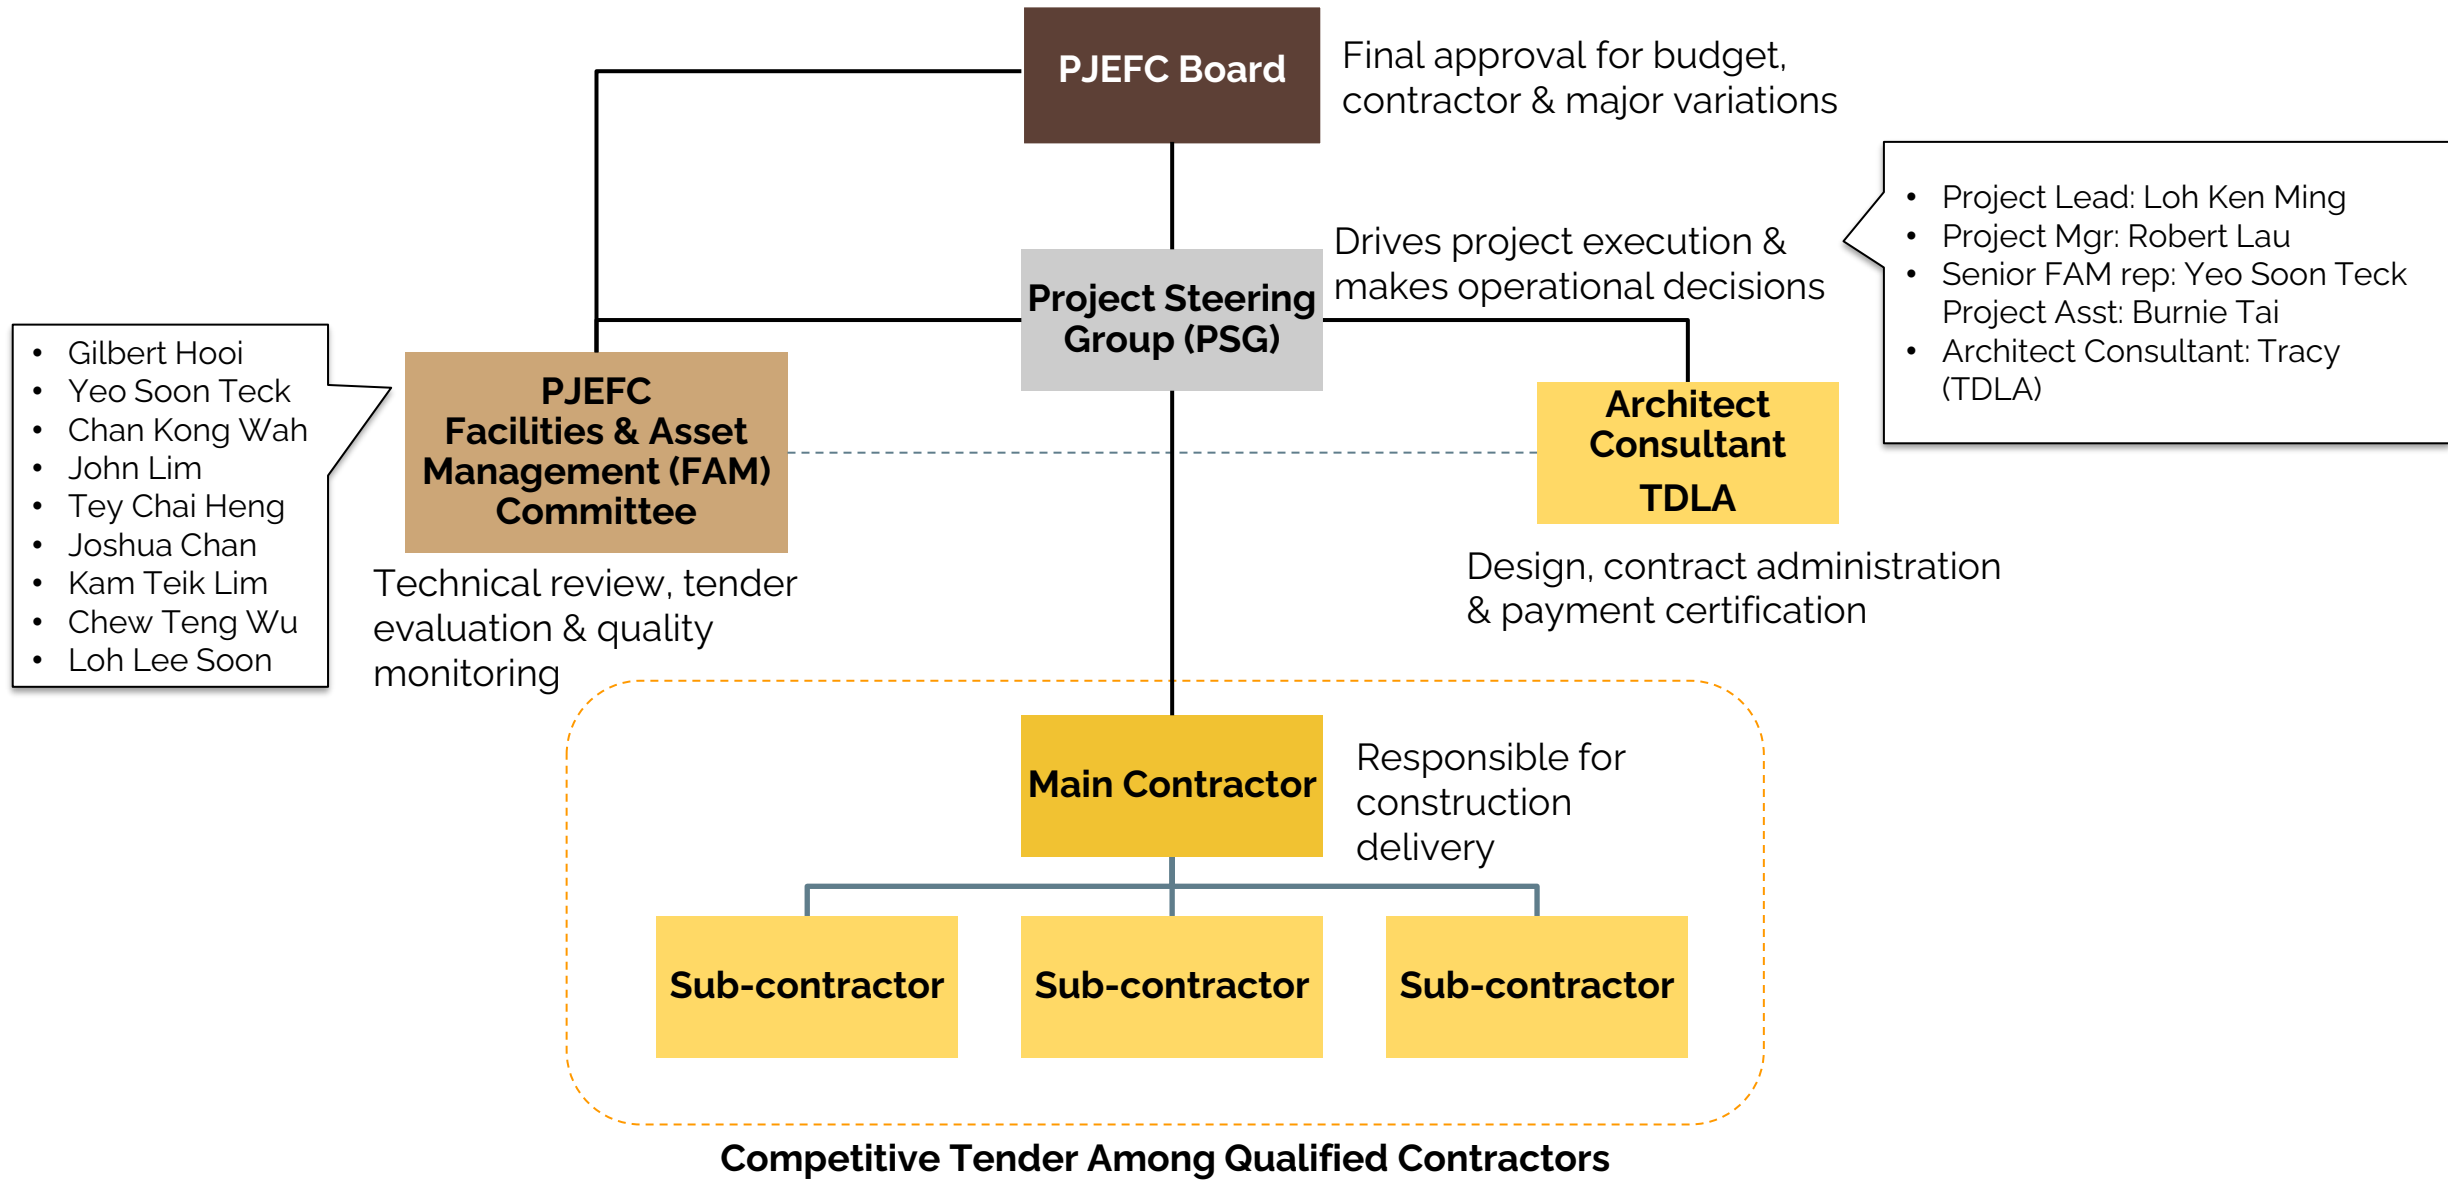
PJEFC Board

Final approval for budget, contractor & major variations

- Project Lead: Loh Ken Ming
- Project Mgr: Robert Lau
- Senior FAM rep: Yeo Soon Teck
Project Asst: Burnie Tai
- Architect Consultant: Tracy (TDLA)

Project Steering Group (PSG)

Drives project execution & makes operational decisions

- Gilbert Hooi
- Yeo Soon Teck
- Chan Kong Wah
- John Lim
- Tey Chai Heng
- Joshua Chan
- Kam Teik Lim
- Chew Teng Wu
- Loh Lee Soon

PJEFC Facilities & Asset Management (FAM) Committee

Technical review, tender evaluation & quality monitoring

Architect Consultant TDLA

Design, contract administration & payment certification

Main Contractor

Responsible for construction delivery

Sub-contractor

Sub-contractor

Sub-contractor

Competitive Tender Among Qualified Contractors